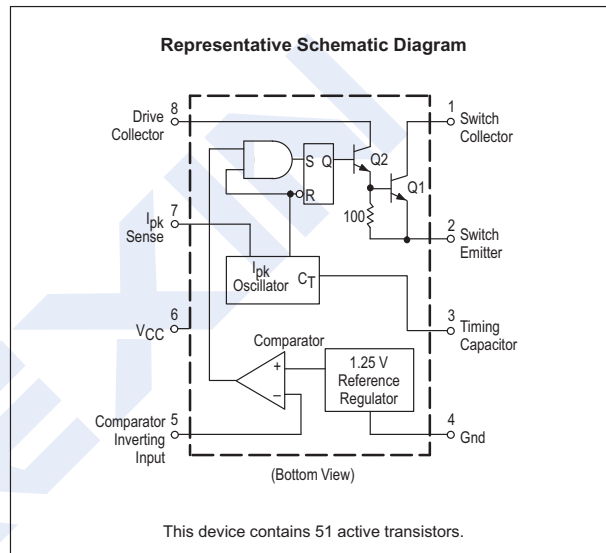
Representative Schematic Diagram

Drive Collector 8

1 Switch Collector

S Q

Q2

Q1

R

100

$I_{pk}$ Sense 7

2 Switch Emitter

$I_{pk}$ Oscillator $C_T$

$V_{CC}$ 6

3 Timing Capacitor

Comparator

+

−

1.25 V Reference Regulator

Comparator Inverting Input 5

4 Gnd

(Bottom View)

This device contains 51 active transistors.